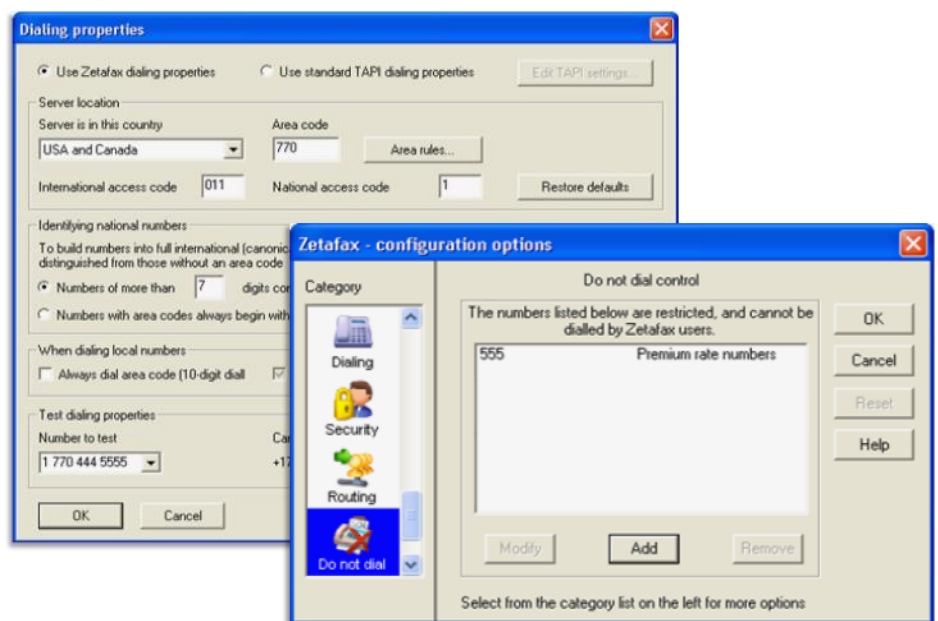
Dialing properties

Use Zetafax dialing properties
Use standard TAPI dialing properties
Edit TAPI settings...

Server location
Server is in this country
USA and Canada
Area code
770
Area rules...
International access code
011
National access code
1
Restore defaults

Identifying national numbers
To build numbers into full international (canonic
distinguished from those without an area code
Numbers of more than
7
digits co
Numbers with area codes always begin with

When dialing local numbers
Always dial area code (10-digit diall

Test dialing properties
Number to test
1 770 444 5555
Ca
+17

OK
Cancel

Zetafax - configuration options

Category
Dialing
Security
Routing
Do not dial

Do not dial control
The numbers listed below are restricted, and cannot be dialled by Zetafax users.
555
Premium rate numbers
Modify
Add
Remove

OK
Cancel
Reset
Help

Select from the category list on the left for more options